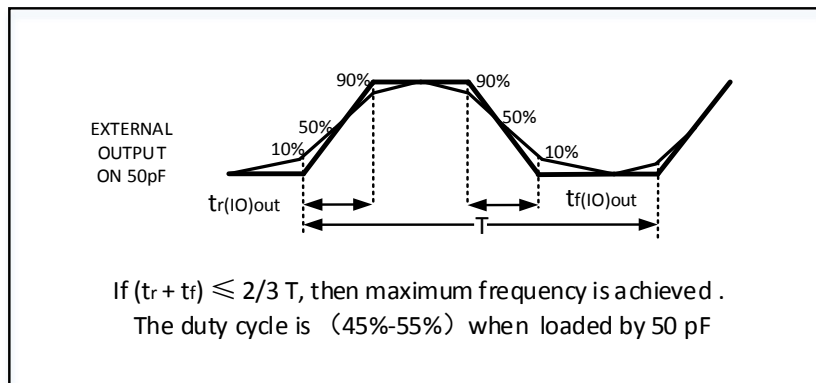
90%

90%

50%

50%

10%

10%

EXTERNAL OUTPUT ON 50pF

$t_{r(IO)out}$

$t_{f(IO)out}$

T

If $(t_r + t_f) \leqslant 2/3$ T, then maximum frequency is achieved . The duty cycle is （45%-55%）when loaded by 50 pF